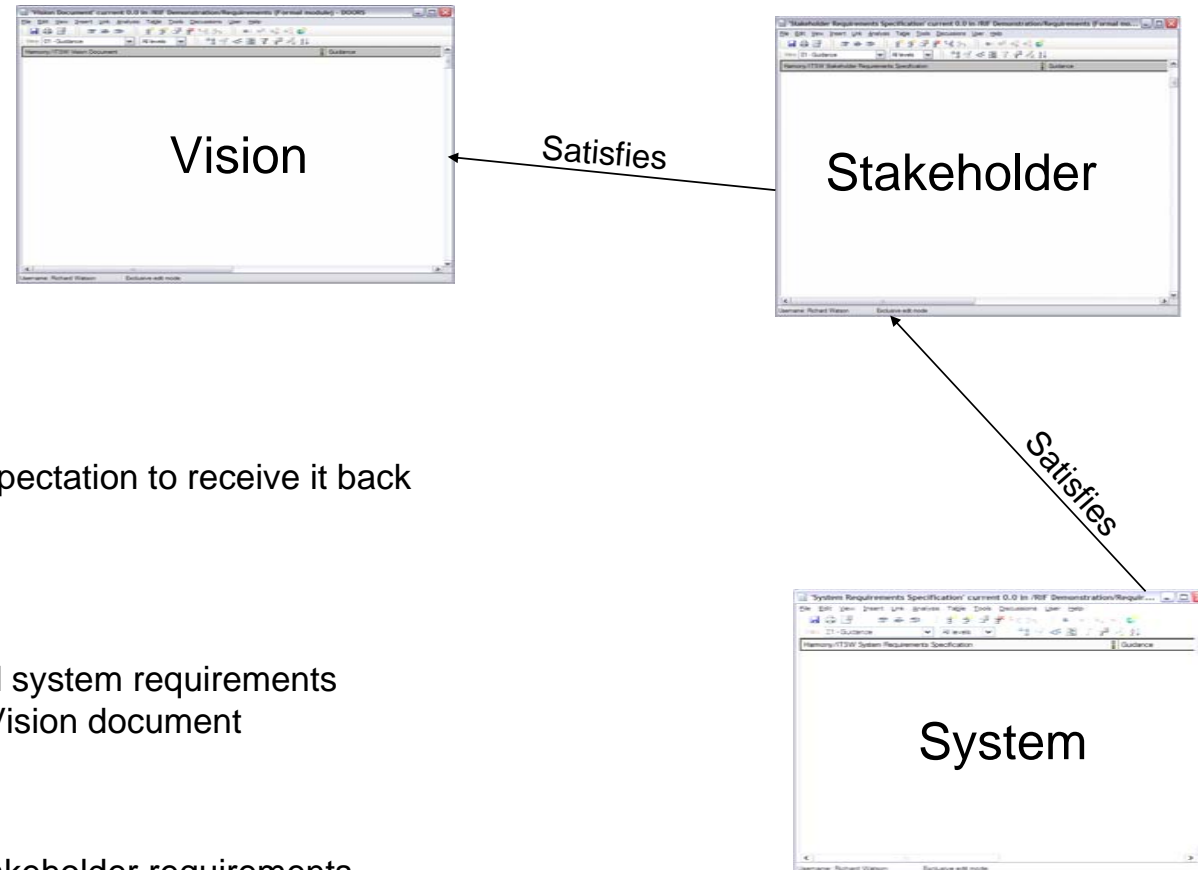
'Vision Document' current 0.0 in /RIF Demonstration/Requirements (Formal module) - DOORS
File Edit View Insert Link Analysis Table Tools Discussions User Help
Harmony/ITSW Vision Document
Guidance
Vision
Username: Richard Watson
Exclusive edit mode

Satisfies

'Stakeholder Requirements Specification' current 0.0 in /RIF Demonstration/Requirements (Formal mo...
File Edit View Insert Link Analysis Table Tools Discussions User Help
Harmony/ITSW Stakeholder Requirements Specification
Guidance
Stakeholder
Username: Richard Watson
Exclusive edit mode

pectation to receive it back

Satisfies

system requirements
Vision document

'System Requirements Specification' current 0.0 in /RIF Demonstration/Requir...
File Edit View Insert Link Analysis Table Tools Discussions User Help
Z1 - Guidance
All levels
Harmony/ITSW System Requirements Specification
Guidance
System
Username: Richard Watson
Exclusive edit mode

akeholder requirements